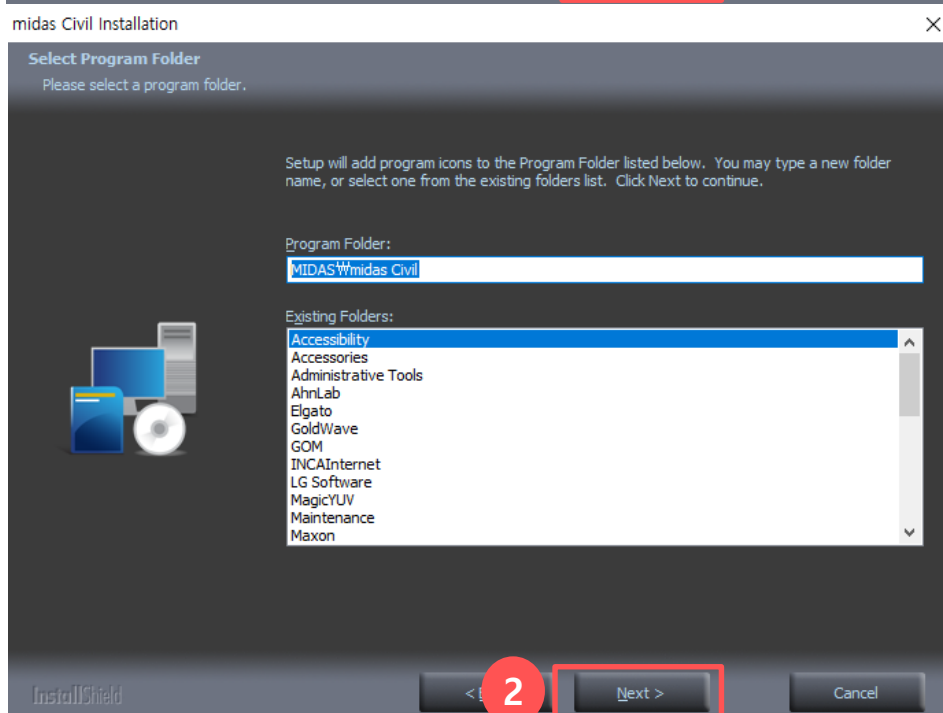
midas Civil Installation

Select Program Folder
Please select a program folder.

Setup will add program icons to the Program Folder listed below. You may type a new folder name, or select one from the existing folders list. Click Next to continue.

Program Folder:
MIDAS₩midas Civil

Existing Folders:
Accessibility
Accessories
Administrative Tools
AhnLab
Elgato
GoldWave
GOM
INCAInternet
LG Software
MagicYUV
Maintenance
Maxon

InstallShield

< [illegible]
2
Next >
Cancel